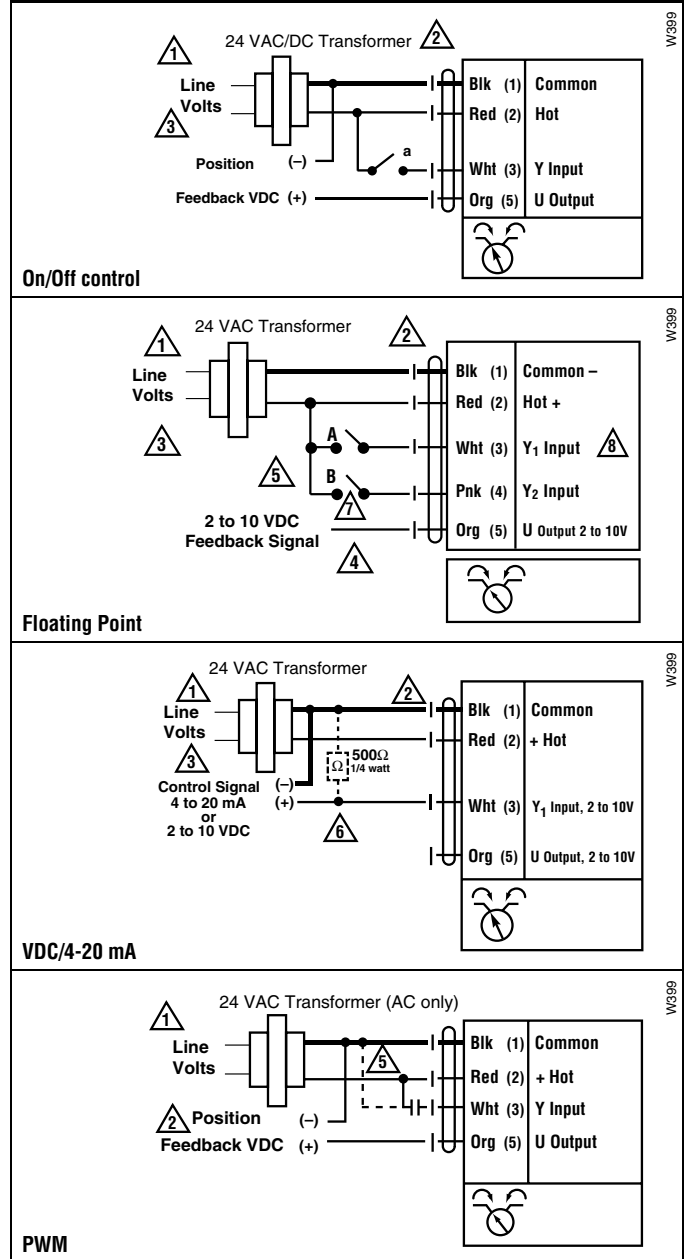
W399

1 24 VAC/DC Transformer 2

Line Volts

3

Position (–)

a

Feedback VDC (+)

Blk (1) Common
Red (2) Hot
Wht (3) Y Input
Org (5) U Output

On/Off control

W399

24 VAC Transformer 2

1

Line Volts

3

A

5

B

7

2 to 10 VDC Feedback Signal

4

Blk (1) Common –
Red (2) Hot +
Wht (3) $Y_1$ Input 8
Pnk (4) $Y_2$ Input
Org (5) U Output 2 to 10V

Floating Point

W399

24 VAC Transformer

1

Line Volts

3

2

500Ω 1/4 watt

Control Signal 4 to 20 mA or 2 to 10 VDC

(–)
(+)

6

Blk (1) Common
Red (2) + Hot
Wht (3) $Y_1$ Input, 2 to 10V
Org (5) U Output, 2 to 10V

VDC/4-20 mA

W399

1 24 VAC Transformer (AC only)

Line Volts

5

2 Position (–)

Feedback VDC (+)

Blk (1) Common
Red (2) + Hot
Wht (3) Y Input
Org (5) U Output

PWM